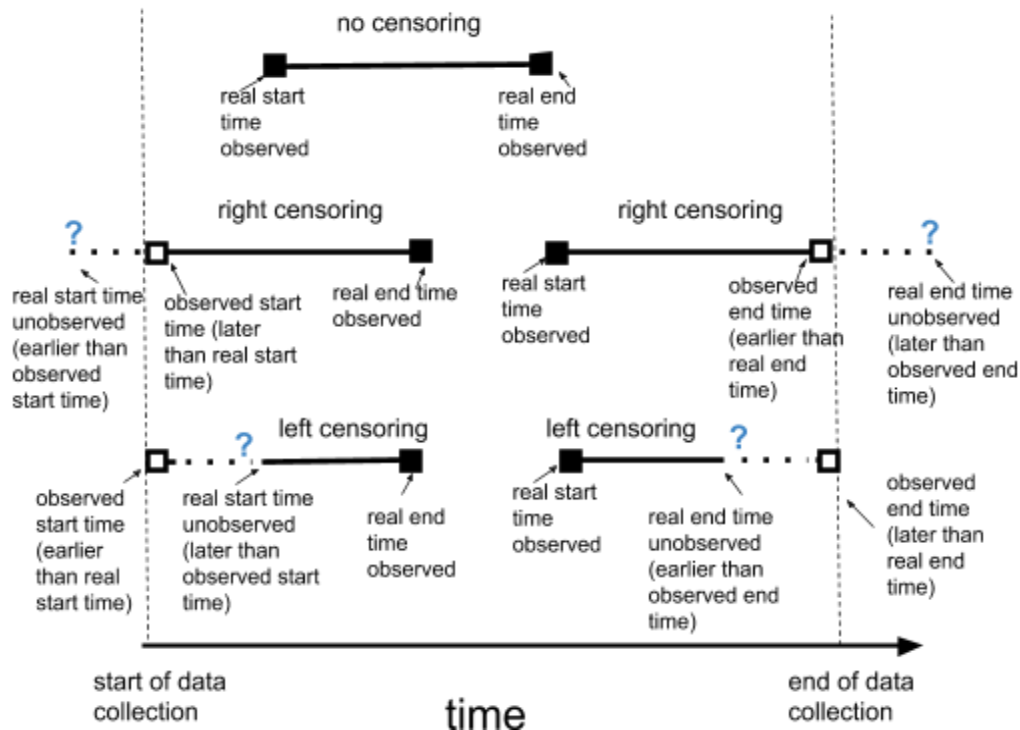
no censoring

real start time observed

real end time observed

right censoring

right censoring

?

real start time unobserved (earlier than observed start time)

observed start time (later than real start time)

real end time observed

real start time observed

observed end time (earlier than real end time)

?

real end time unobserved (later than observed end time)

left censoring

left censoring

?

observed start time (earlier than real start time)

real start time unobserved (later than observed start time)

real end time observed

real start time observed

?

real end time unobserved (earlier than observed end time)

observed end time (later than real end time)

start of data collection

time

end of data collection